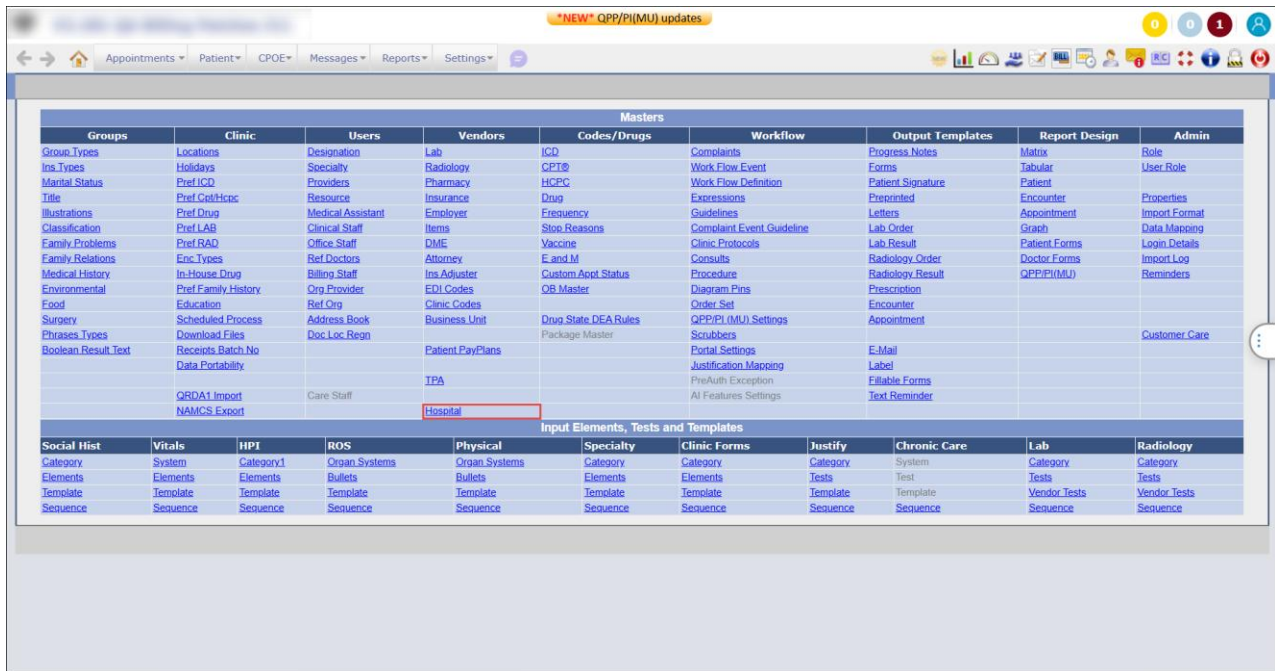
*NEW* QPP/PI(MU) updates

0 0 1

Appointments ▾ Patient ▾ CPOE ▾ Messages ▾ Reports ▾ Settings ▾

Masters

| Groups | Clinic | Users | Vendors | Codes/Drugs | Workflow | Output Templates | Report Design | Admin |
|---|---|---|---|---|---|---|---|---|
| Group Types | Locations | Designation | Lab | ICD | Complaints | Progress Notes | Matrix | Role |
| Ins Types | Holidays | Specialty | Radiology | CPT® | Work Flow Event | Forms | Tabular | User Role |
| Marital Status | Pref ICD | Providers | Pharmacy | HCPC | Work Flow Definition | Patient Signature | Patient | |
| Title | Pref Cpt/Hcpc | Resource | Insurance | Drug | Expressions | Preprinted | Encounter | Properties |
| Illustrations | Pref Drug | Medical Assistant | Employer | Frequency | Guidelines | Letters | Appointment | Import Format |
| Classification | Pref LAB | Clinical Staff | Items | Stop Reasons | Complaint Event Guideline | Lab Order | Graph | Data Mapping |
| Family Problems | Pref RAD | Office Staff | DME | Vaccine | Clinic Protocols | Lab Result | Patient Forms | Login Details |
| Family Relations | Enc Types | Ref Doctors | Attorney | E and M | Consults | Radiology Order | Doctor Forms | Import Log |
| Medical History | In-House Drug | Billing Staff | Ins Adjuster | Custom Appt Status | Procedure | Radiology Result | QPP/PI(MU) | Reminders |
| Environmental | Pref Family History | Org Provider | EDI Codes | OB Master | Diagram Pins | Prescription | | |
| Food | Education | Ref Org | Clinic Codes | | Order Set | Encounter | | |
| Surgery | Scheduled Process | Address Book | Business Unit | Drug State DEA Rules | QPP/PI (MU) Settings | Appointment | | |
| Phrases Types | Download Files | Doc Loc Regn | | Package Master | Scrubbers | | | Customer Care |
| Boolean Result Text | Receipts Batch No | | Patient PayPlans | | Portal Settings | E-Mail | | |
| | Data Portability | | | | Justification Mapping | Label | | |
| | | | TPA | | PreAuth Exception | Fillable Forms | | |
| | QRDA1 Import | Care Staff | | | AI Features Settings | Text Reminder | | |
| | NAMCS Export | | Hospital | | | | | |

Input Elements, Tests and Templates

| Social Hist | Vitals | HPI | ROS | Physical | Specialty | Clinic Forms | Justify | Chronic Care | Lab | Radiology |
|---|---|---|---|---|---|---|---|---|---|---|
| Category | System | Category1 | Organ Systems | Organ Systems | Category | Category | Category | System | Category | Category |
| Elements | Elements | Elements | Bullets | Bullets | Elements | Elements | Tests | Test | Tests | Tests |
| Template | Template | Template | Template | Template | Template | Template | Template | Template | Vendor Tests | Vendor Tests |
| Sequence | Sequence | Sequence | Sequence | Sequence | Sequence | Sequence | Sequence | Sequence | Sequence | Sequence |